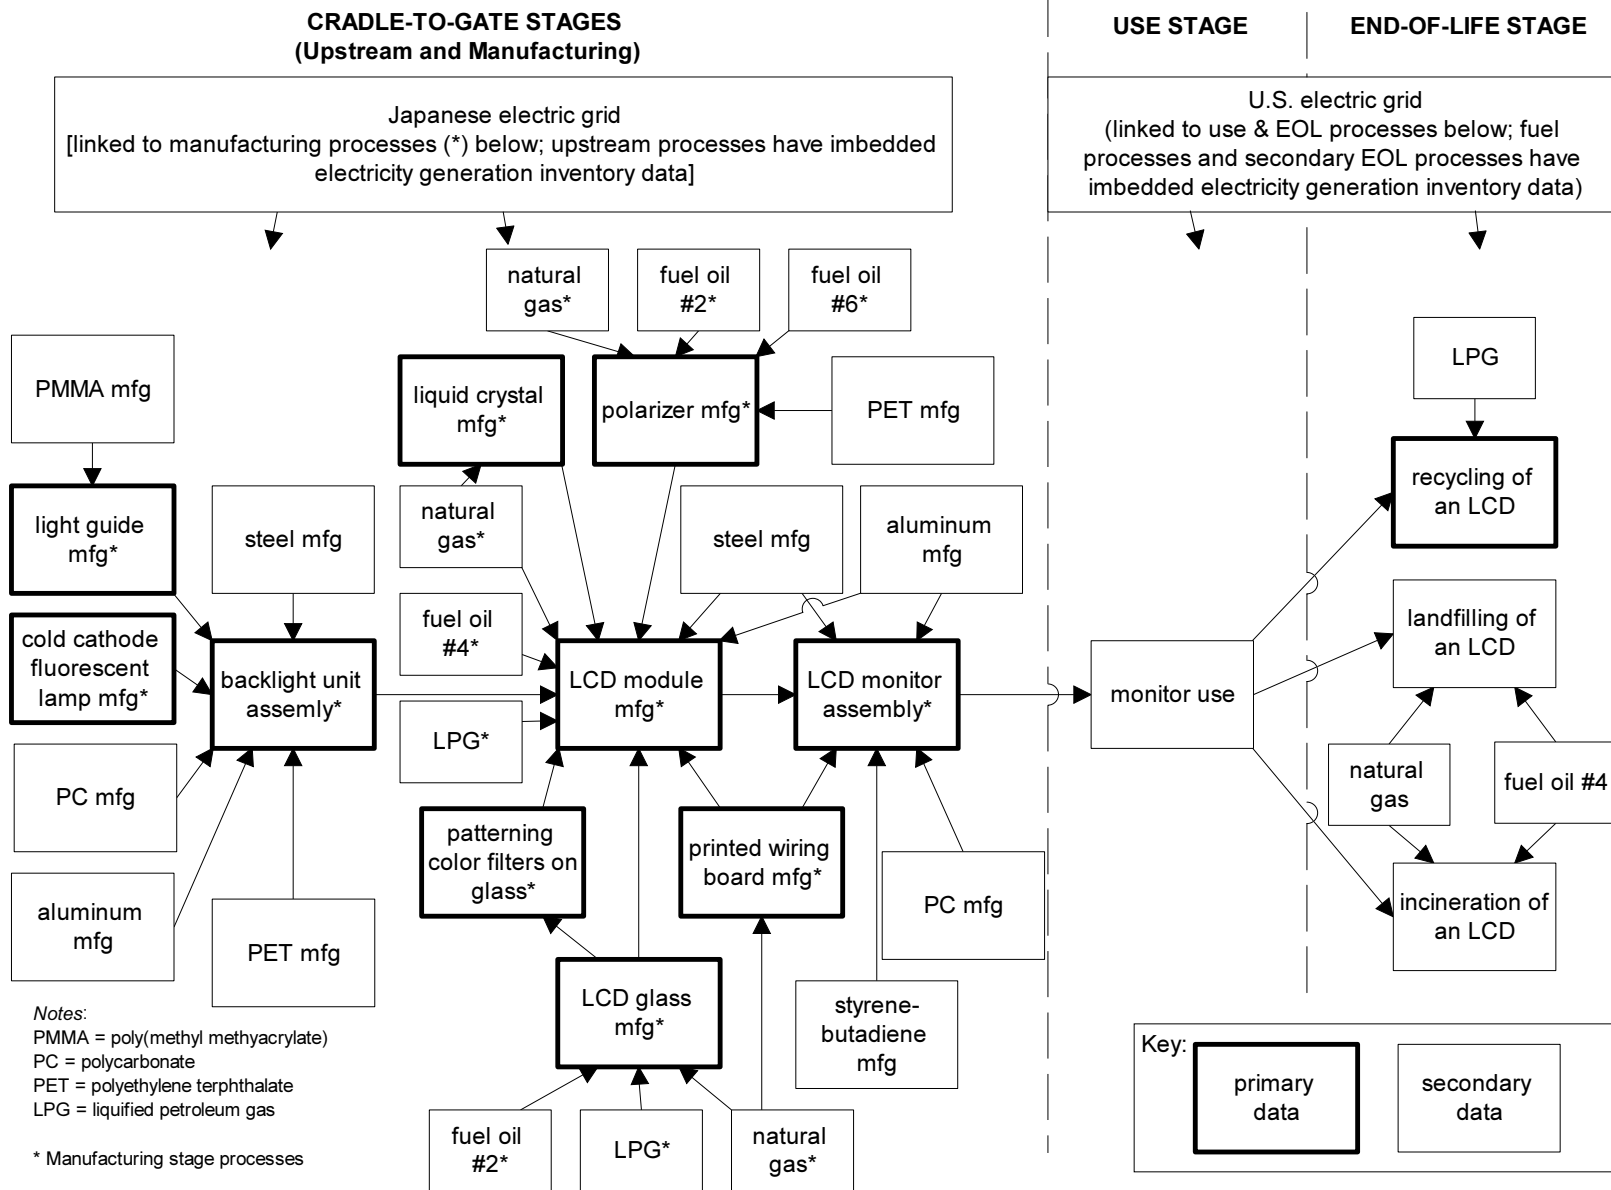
CRADLE-TO-GATE STAGES
(Upstream and Manufacturing)

USE STAGE

END-OF-LIFE STAGE

Japanese electric grid
[linked to manufacturing processes (*) below; upstream processes have imbedded electricity generation inventory data]

U.S. electric grid
(linked to use & EOL processes below; fuel processes and secondary EOL processes have imbedded electricity generation inventory data)

natural gas*

fuel oil #2*

fuel oil #6*

PMMA mfg

liquid crystal mfg*

polarizer mfg*

PET mfg

LPG

recycling of an LCD

light guide mfg*

steel mfg

natural gas*

steel mfg

aluminum mfg

landfilling of an LCD

cold cathode fluorescent lamp mfg*

backlight unit assemly*

fuel oil #4*

LCD module mfg*

LCD monitor assembly*

monitor use

LPG*

PC mfg

natural gas

fuel oil #4

patterning color filters on glass*

printed wiring board mfg*

aluminum mfg

PET mfg

PC mfg

incineration of an LCD

LCD glass mfg*

styrene-butadiene mfg

Notes:
PMMA = poly(methyl methyacrylate)
PC = polycarbonate
PET = polyethylene terphthalate
LPG = liquified petroleum gas

* Manufacturing stage processes

fuel oil #2*

LPG*

natural gas*

Key:

primary data

secondary data